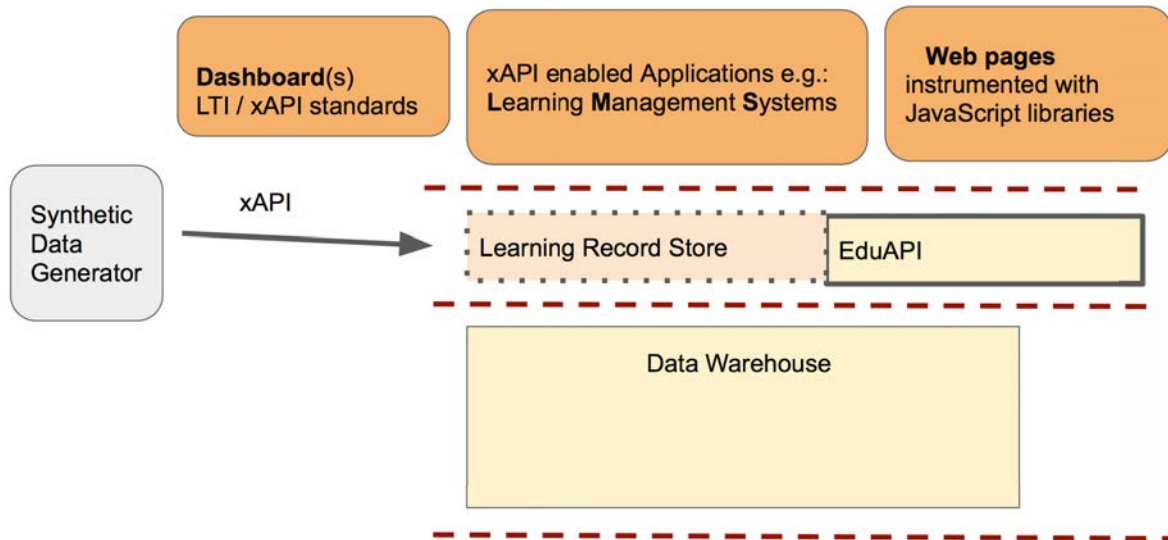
Dashboard(s)
LTI / xAPI standards

xAPI enabled Applications e.g.:
Learning Management Systems

Web pages
instrumented with
JavaScript libraries

Synthetic
Data
Generator

xAPI

Learning Record Store

EduAPI

Data Warehouse